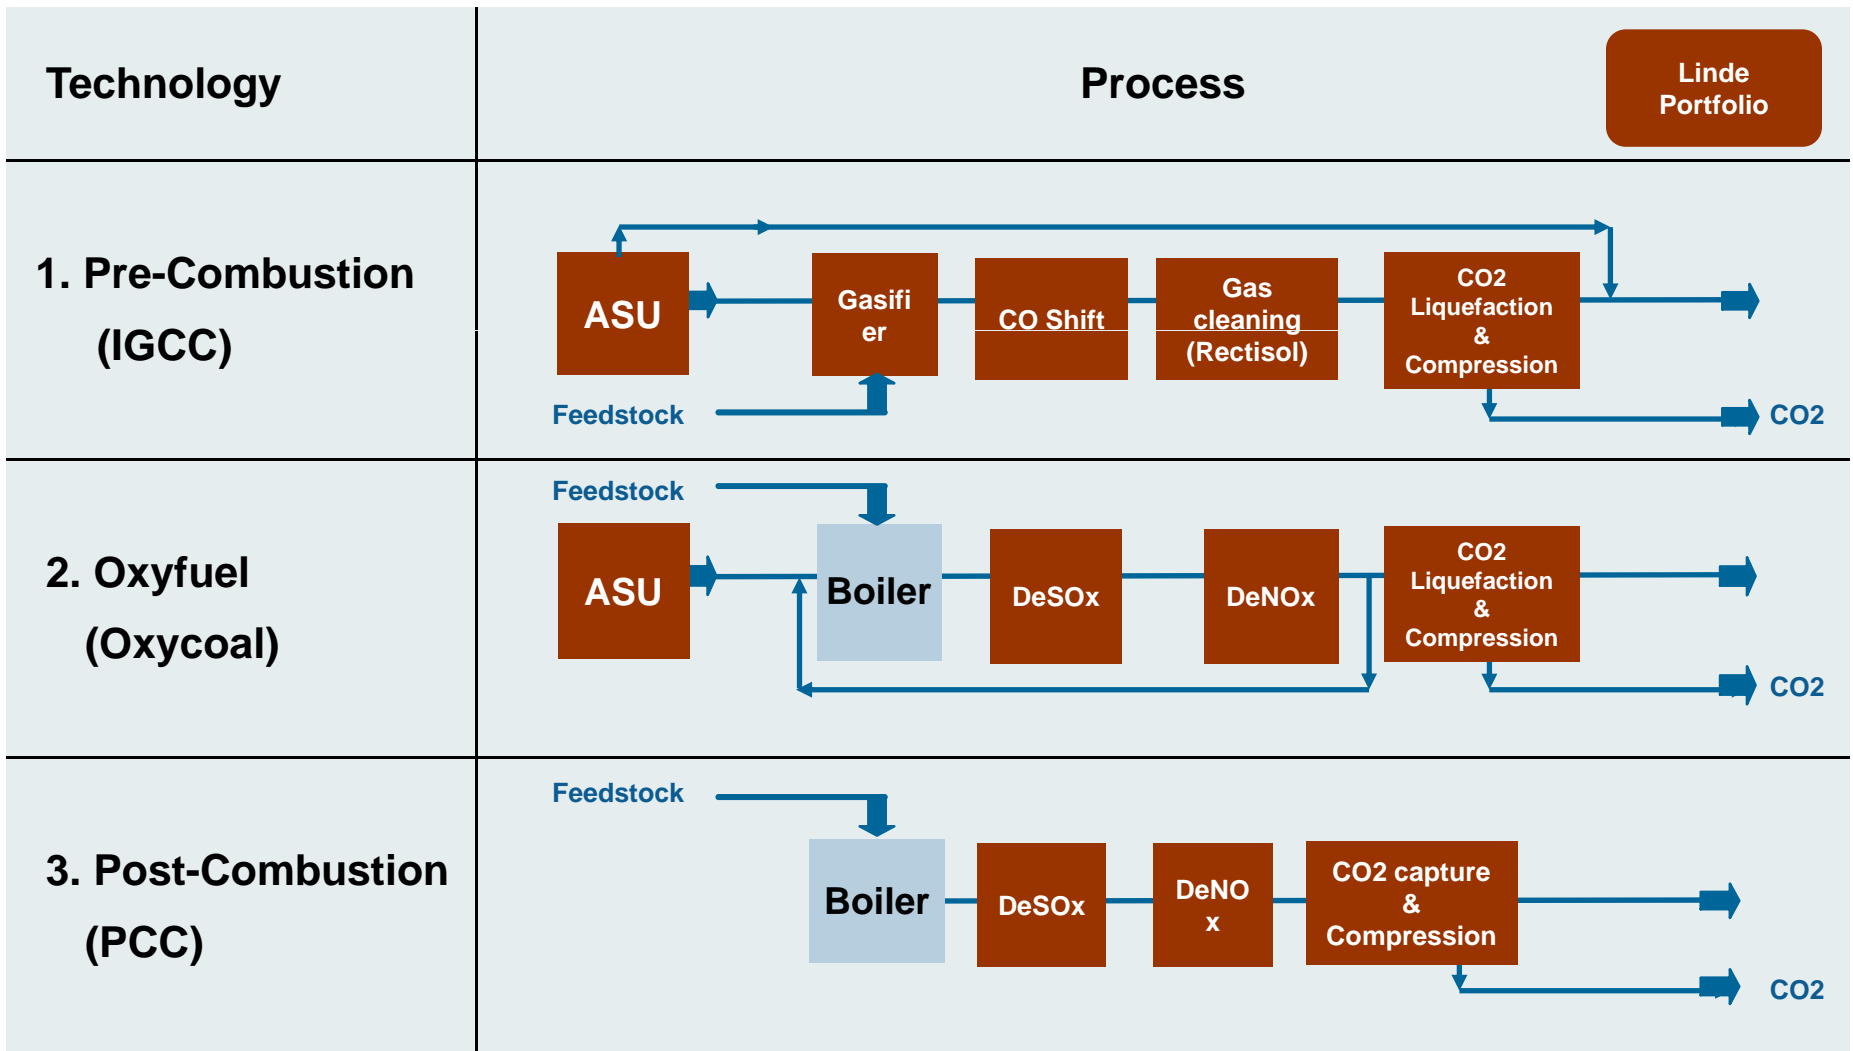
| Technology | Process |
|---|---|
| 1. Pre-Combustion (IGCC) | ASU, Gasifier, CO Shift, Gas cleaning (Rectisol), CO2 Liquefaction & Compression, Feedstock, CO2 |
| 2. Oxyfuel (Oxycoal) | Feedstock, ASU, Boiler, DeSOx, DeNOx, CO2 Liquefaction & Compression, CO2 |
| 3. Post-Combustion (PCC) | Feedstock, Boiler, DeSOx, DeNOx, CO2 capture & Compression, CO2 |

Linde Portfolio